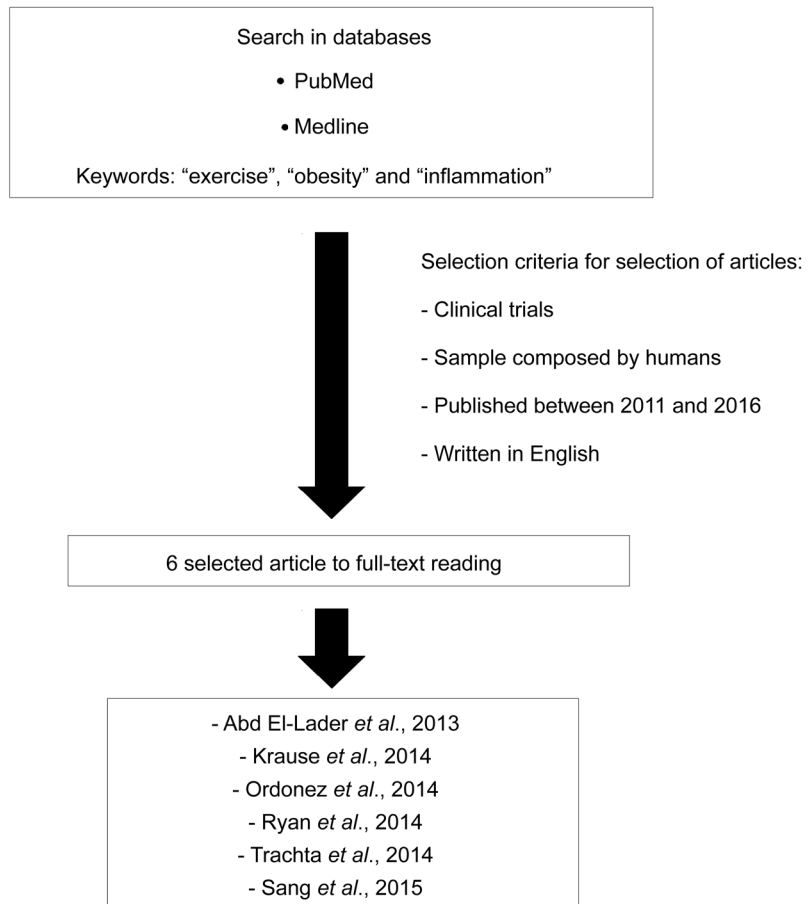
Search in databases

• PubMed

• Medline

Keywords: “exercise”, “obesity” and “inflammation”

Selection criteria for selection of articles:

- Clinical trials

- Sample composed by humans

- Published between 2011 and 2016

- Written in English

6 selected article to full-text reading

- Abd El-Lader et al., 2013
- Krause et al., 2014
- Ordonez et al., 2014
- Ryan et al., 2014
- Trachta et al., 2014
- Sang et al., 2015